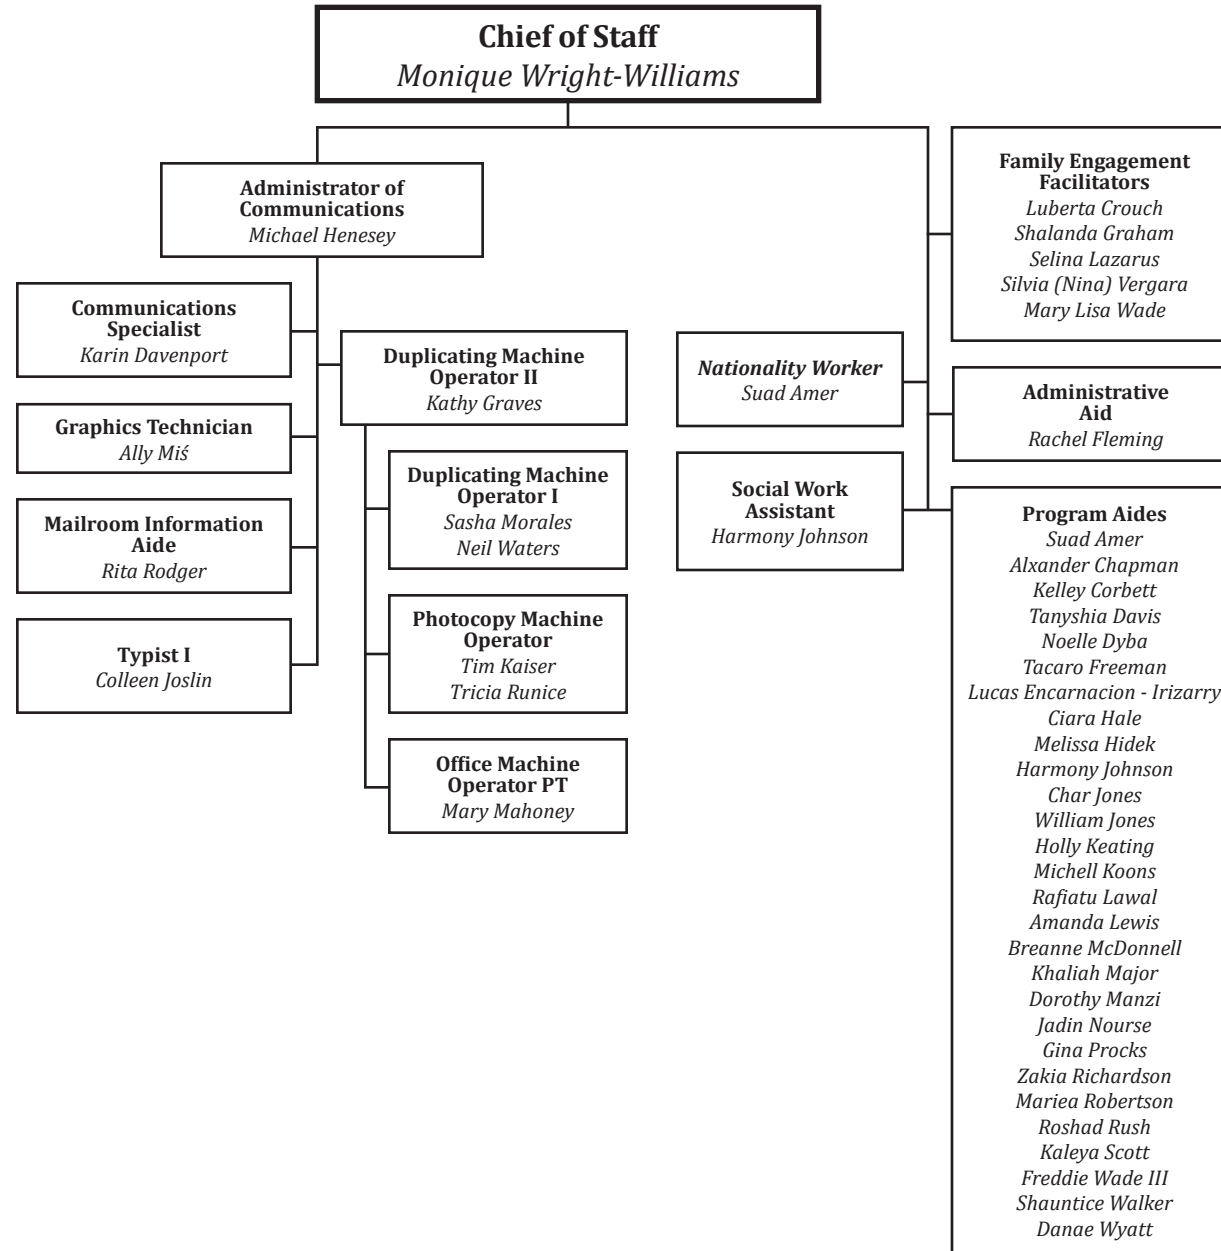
**Chief of Staff**
*Monique Wright-Williams*

**Administrator of Communications**
*Michael Henesey*

**Communications Specialist**
*Karin Davenport*

**Graphics Technician**
*Ally Miś*

**Mailroom Information Aide**
*Rita Rodger*

**Typist I**
*Colleen Joslin*

**Duplicating Machine Operator II**
*Kathy Graves*

**Duplicating Machine Operator I**
*Sasha Morales*
*Neil Waters*

**Photocopy Machine Operator**
*Tim Kaiser*
*Tricia Runice*

**Office Machine Operator PT**
*Mary Mahoney*

***Nationality Worker***
*Suad Amer*

**Social Work Assistant**
*Harmony Johnson*

**Family Engagement Facilitators**
*Luberta Crouch*
*Shalanda Graham*
*Selina Lazarus*
*Silvia (Nina) Vergara*
*Mary Lisa Wade*

**Administrative Aid**
*Rachel Fleming*

**Program Aides**
*Suad Amer*
*Alxander Chapman*
*Kelley Corbett*
*Tanyshia Davis*
*Noelle Dyba*
*Tacaro Freeman*
*Lucas Encarnacion - Irizarry*
*Ciara Hale*
*Melissa Hidek*
*Harmony Johnson*
*Char Jones*
*William Jones*
*Holly Keating*
*Michell Koons*
*Rafiatu Lawal*
*Amanda Lewis*
*Breanne McDonnell*
*Khaliah Major*
*Dorothy Manzi*
*Jadin Nourse*
*Gina Procks*
*Zakia Richardson*
*Mariea Robertson*
*Roshad Rush*
*Kaleya Scott*
*Freddie Wade III*
*Shauntice Walker*
*Danae Wyatt*